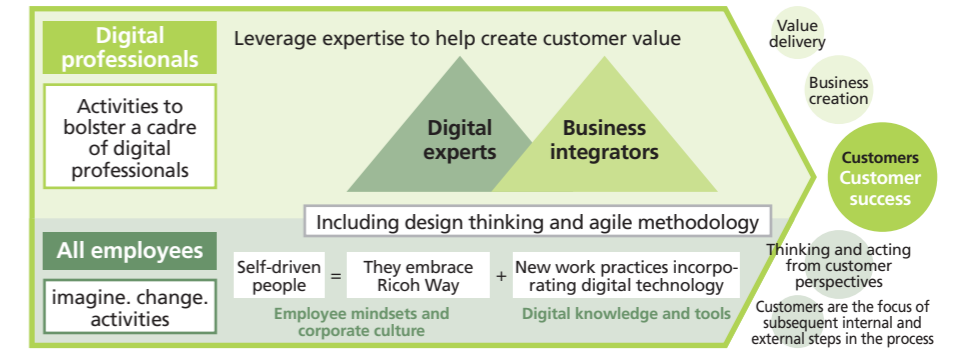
Digital professionals

Activities to bolster a cadre of digital professionals

Leverage expertise to help create customer value

Digital experts

Business integrators

Including design thinking and agile methodology

All employees

imagine. change. activities

Self-driven people = They embrace Ricoh Way + New work practices incorporating digital technology

Employee mindsets and corporate culture

Digital knowledge and tools

Value delivery

Business creation

Customers Customer success

Thinking and acting from customer perspectives

Customers are the focus of subsequent internal and external steps in the process